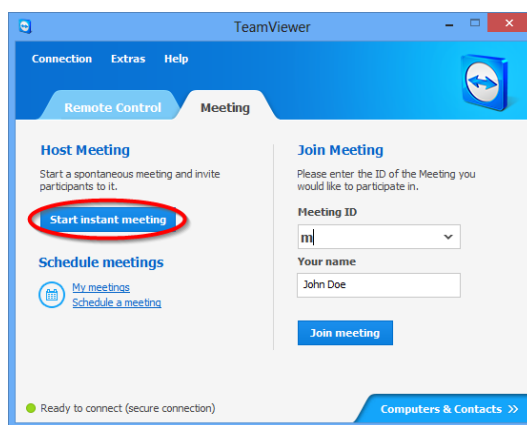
TeamViewer

Connection Extras Help

Remote Control Meeting

Host Meeting

Start a spontaneous meeting and invite participants to it.

Start instant meeting

Schedule meetings

My meetings
Schedule a meeting

Join Meeting

Please enter the ID of the Meeting you would like to participate in.

Meeting ID

m

Your name

John Doe

Join meeting

Ready to connect (secure connection)

Computers & Contacts »